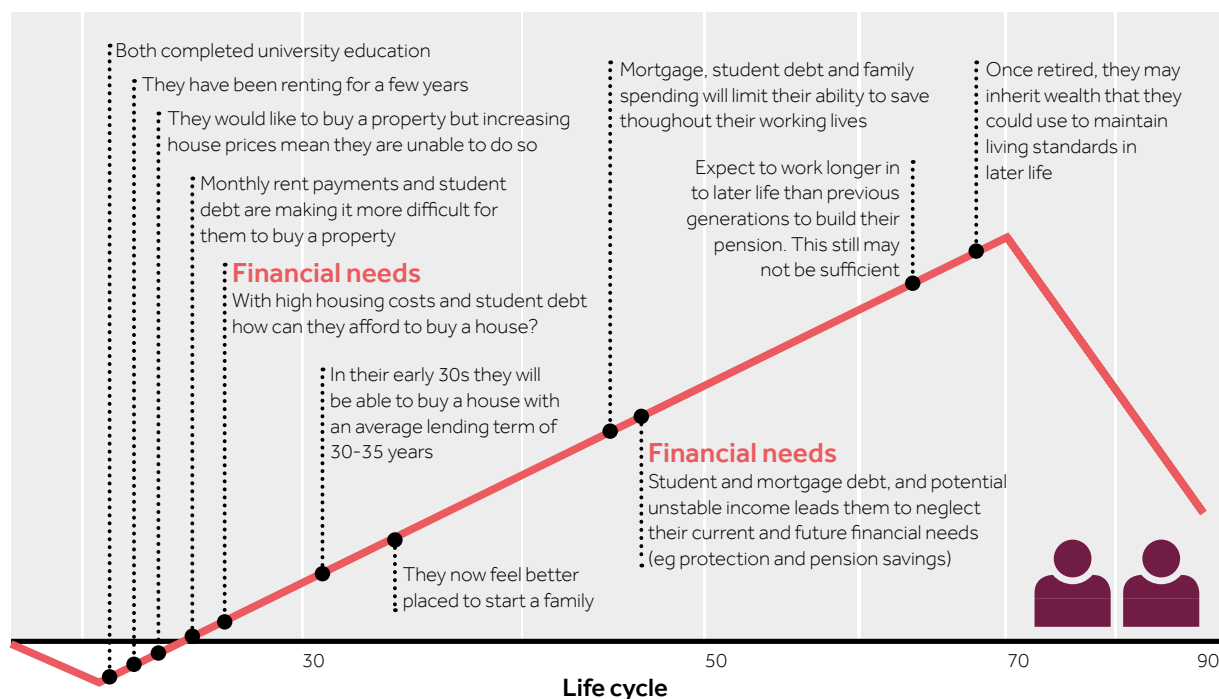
Both completed university education

They have been renting for a few years

They would like to buy a property but increasing house prices mean they are unable to do so

Monthly rent payments and student debt are making it more difficult for them to buy a property

Financial needs
With high housing costs and student debt how can they afford to buy a house?

In their early 30s they will be able to buy a house with an average lending term of 30-35 years

They now feel better placed to start a family

Mortgage, student debt and family spending will limit their ability to save thoughout their working lives

Financial needs
Student and mortgage debt, and potential unstable income leads them to neglect their current and future financial needs (eg protection and pension savings)

Expect to work longer in to later life than previous generations to build their pension. This still may not be sufficient

Once retired, they may inherit wealth that they could use to maintain living standards in later life

30
50
70
90
Life cycle